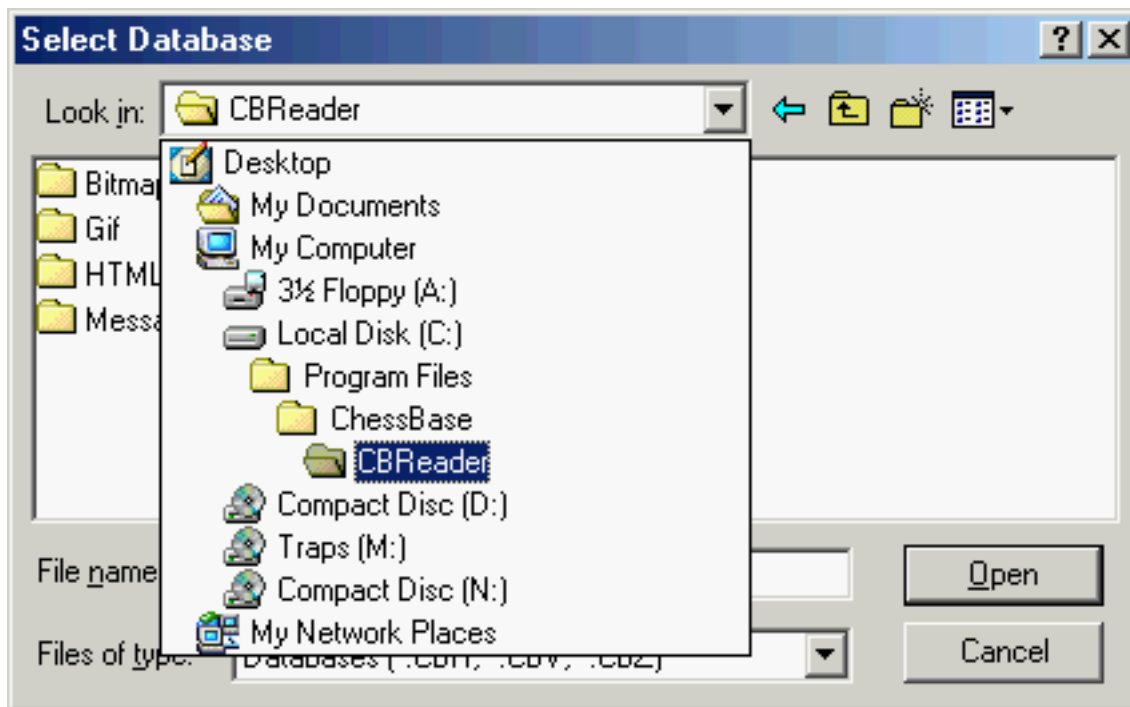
Select Database

? X

Look in: CBReader

Desktop
My Documents
My Computer
3½ Floppy (A:)
Local Disk (C:)
Program Files
ChessBase
CBReader
Compact Disc (D:)
Traps (M:)
Compact Disc (N:)
My Network Places

Bitma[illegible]
Gif
HTML
Messa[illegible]

File name

Files of type: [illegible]

Open

Cancel